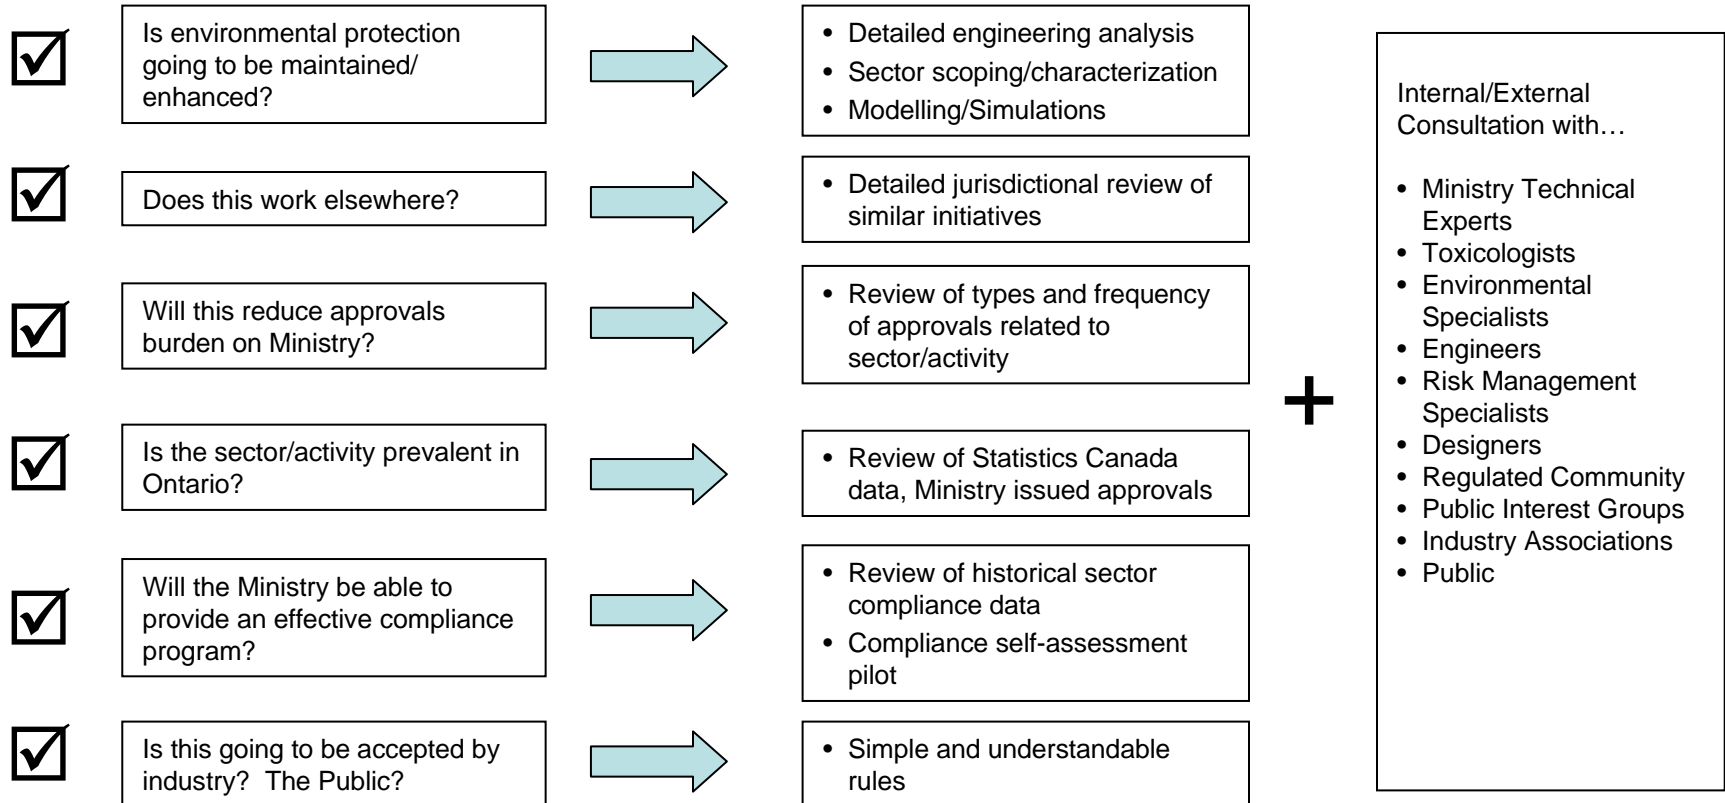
☑ Is environmental protection going to be maintained/ enhanced?

- Detailed engineering analysis
- Sector scoping/characterization
- Modelling/Simulations

☑ Does this work elsewhere?

- Detailed jurisdictional review of similar initiatives

☑ Will this reduce approvals burden on Ministry?

- Review of types and frequency of approvals related to sector/activity

☑ Is the sector/activity prevalent in Ontario?

- Review of Statistics Canada data, Ministry issued approvals

☑ Will the Ministry be able to provide an effective compliance program?

- Review of historical sector compliance data
- Compliance self-assessment pilot

☑ Is this going to be accepted by industry? The Public?

- Simple and understandable rules

+

Internal/External Consultation with…

- Ministry Technical Experts
- Toxicologists
- Environmental Specialists
- Engineers
- Risk Management Specialists
- Designers
- Regulated Community
- Public Interest Groups
- Industry Associations
- Public